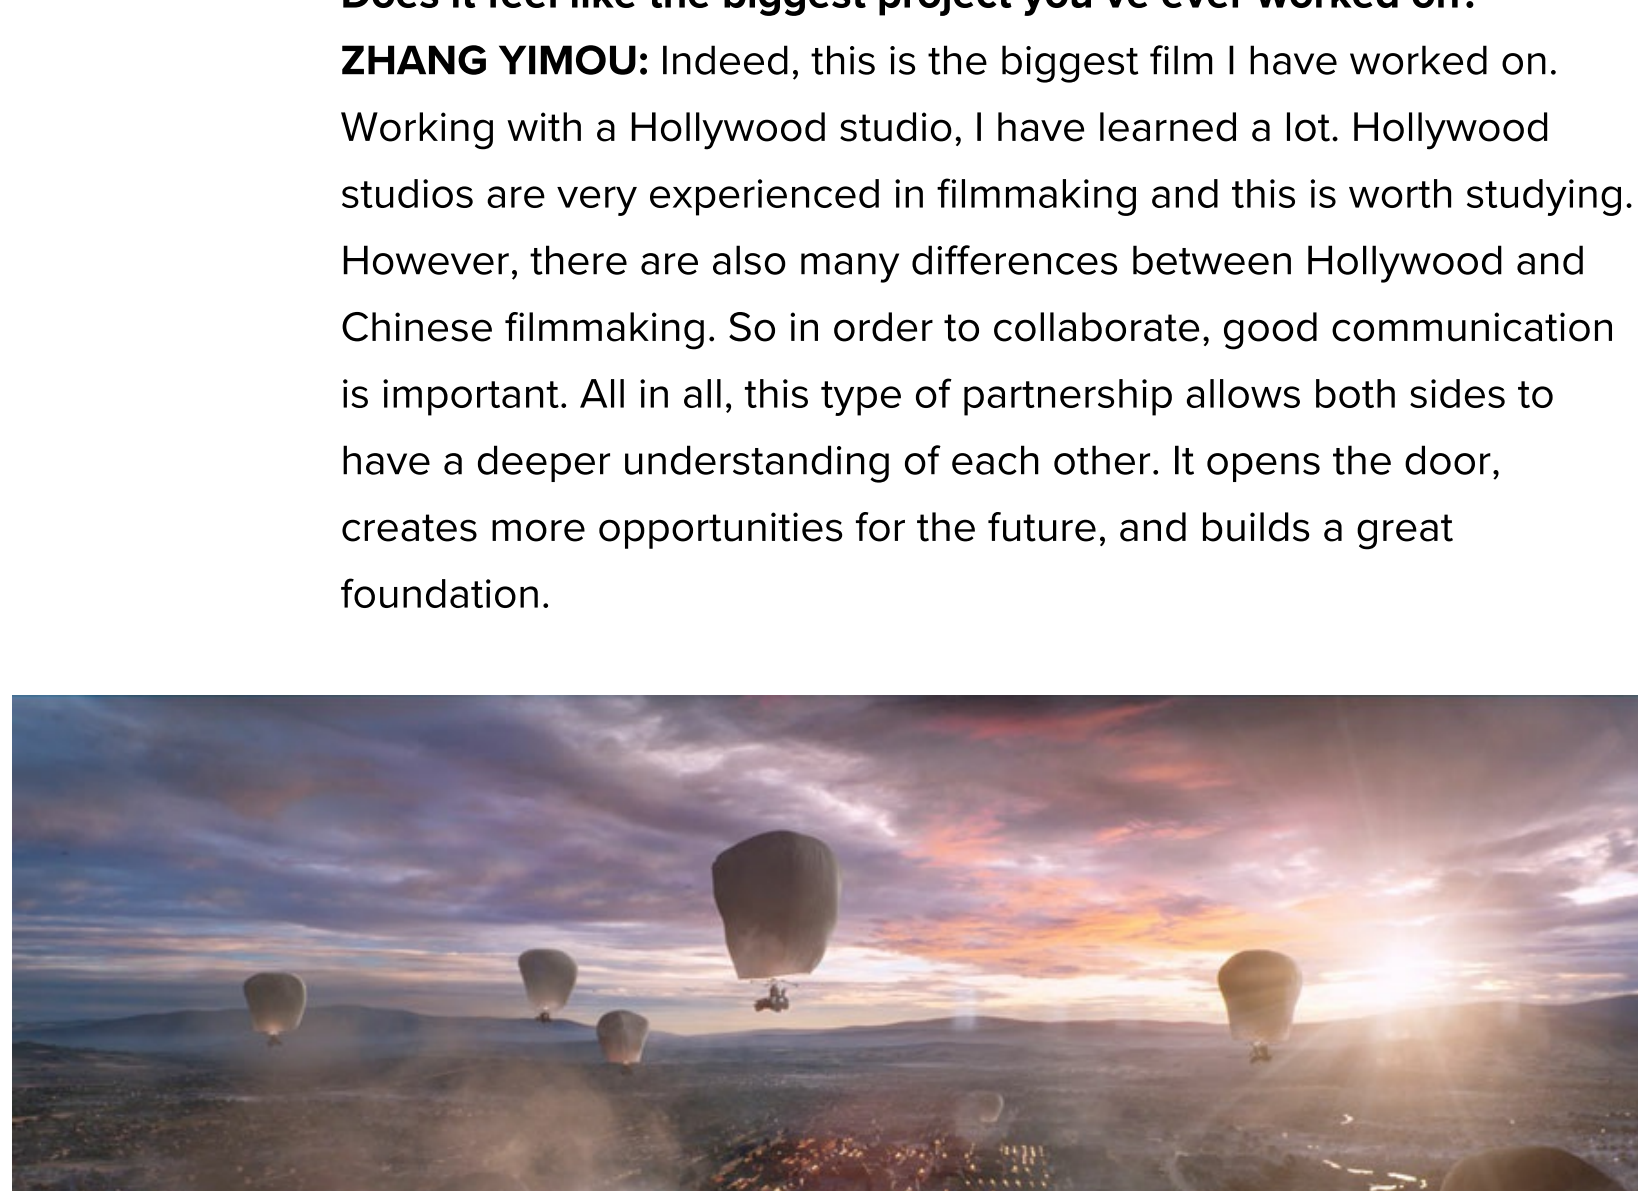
Does it feel like the biggest project you've ever worked on?

ZHANG YIMOU: Indeed, this is the biggest film I have worked on. Working with a Hollywood studio, I have learned a lot. Hollywood studios are very experienced in filmmaking and this is worth studying. However, there are also many differences between Hollywood and Chinese filmmaking. So in order to collaborate, good communication is important. All in all, this type of partnership allows both sides to have a deeper understanding of each other. It opens the door, creates more opportunities for the future, and builds a great foundation.